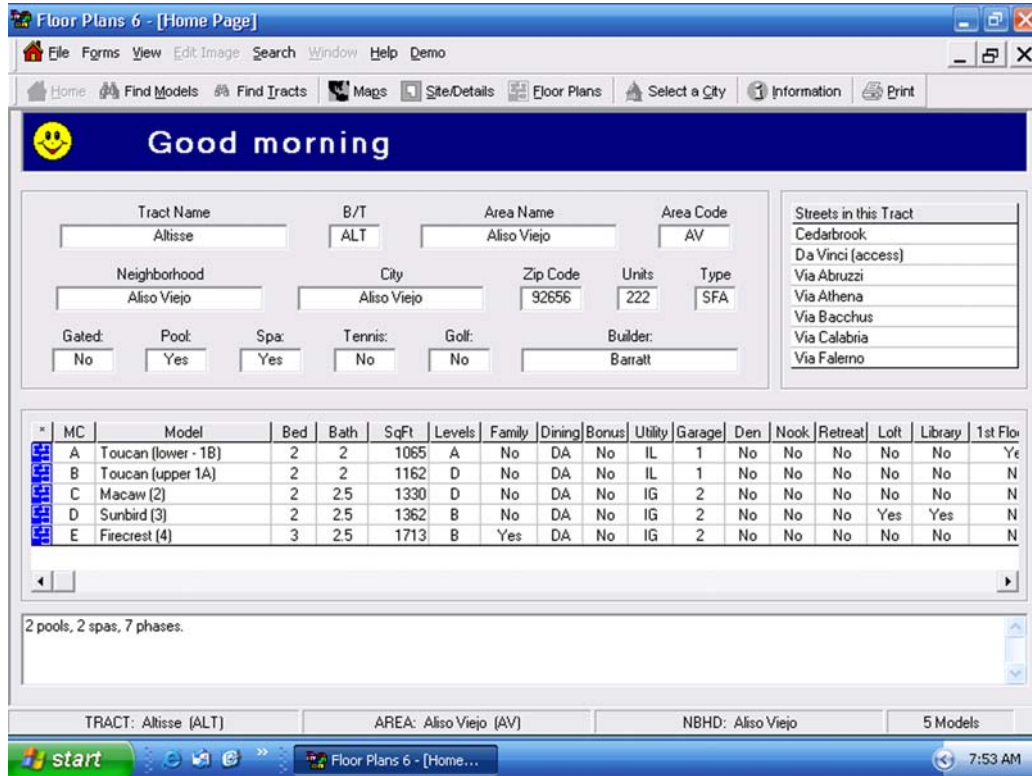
Floor Plans 6 - [Home Page]

File Forms View Edit Image Search Window Help Demo

Home Find Models Find Tracts Maps Site/Details Floor Plans Select a City Information Print

Good morning

Tract Name: Altisse
B/T: ALT
Area Name: Aliso Viejo
Area Code: AV
Neighborhood: Aliso Viejo
City: Aliso Viejo
Zip Code: 92656
Units: 222
Type: SFA
Gated: No
Pool: Yes
Spa: Yes
Tennis: No
Golf: No
Builder: Barratt

| Streets in this Tract |
|---|
| Cedarbrook |
| Da Vinci (access) |
| Via Abruzzi |
| Via Athena |
| Via Bacchus |
| Via Calabria |
| Via Falerno |

| * | MC | Model | Bed | Bath | SqFt | Levels | Family | Dining | Bonus | Utility | Garage | Den | Nook | Retreat | Loft | Library | 1st Flo |
|---|---|---|---|---|---|---|---|---|---|---|---|---|---|---|---|---|---|
| | A | Toucan (lower - 1B) | 2 | 2 | 1065 | A | No | DA | No | IL | 1 | No | No | No | No | No | Ye |
| | B | Toucan (upper 1A) | 2 | 2 | 1162 | D | No | DA | No | IL | 1 | No | No | No | No | No | N |
| | C | Macaw (2) | 2 | 2.5 | 1330 | D | No | DA | No | IG | 2 | No | No | No | No | No | N |
| | D | Sunbird (3) | 2 | 2.5 | 1362 | B | No | DA | No | IG | 2 | No | No | No | Yes | Yes | N |
| | E | Firecrest (4) | 3 | 2.5 | 1713 | B | Yes | DA | No | IG | 2 | No | No | No | No | No | N |

2 pools, 2 spas, 7 phases.

TRACT: Altisse (ALT) AREA: Aliso Viejo (AV) NBHD: Aliso Viejo 5 Models

start Floor Plans 6 - [Home... 7:53 AM